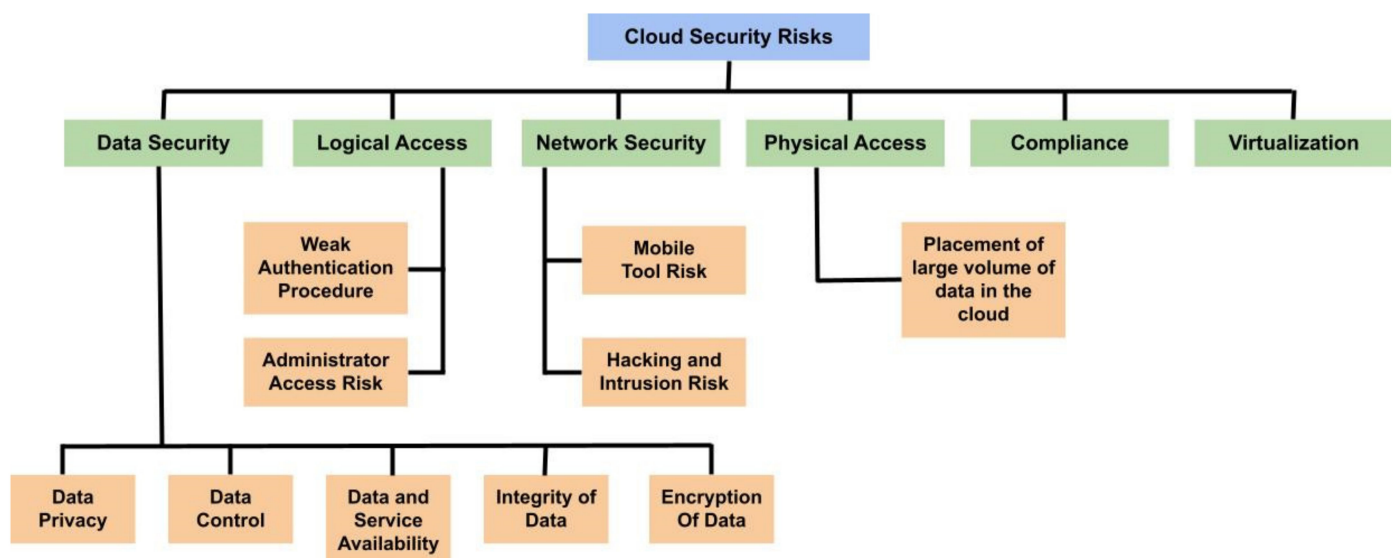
Cloud Security Risks

Data Security

Logical Access

Network Security

Physical Access

Compliance

Virtualization

Weak Authentication Procedure

Administrator Access Risk

Mobile Tool Risk

Hacking and Intrusion Risk

Placement of large volume of data in the cloud

Data Privacy

Data Control

Data and Service Availability

Integrity of Data

Encryption Of Data